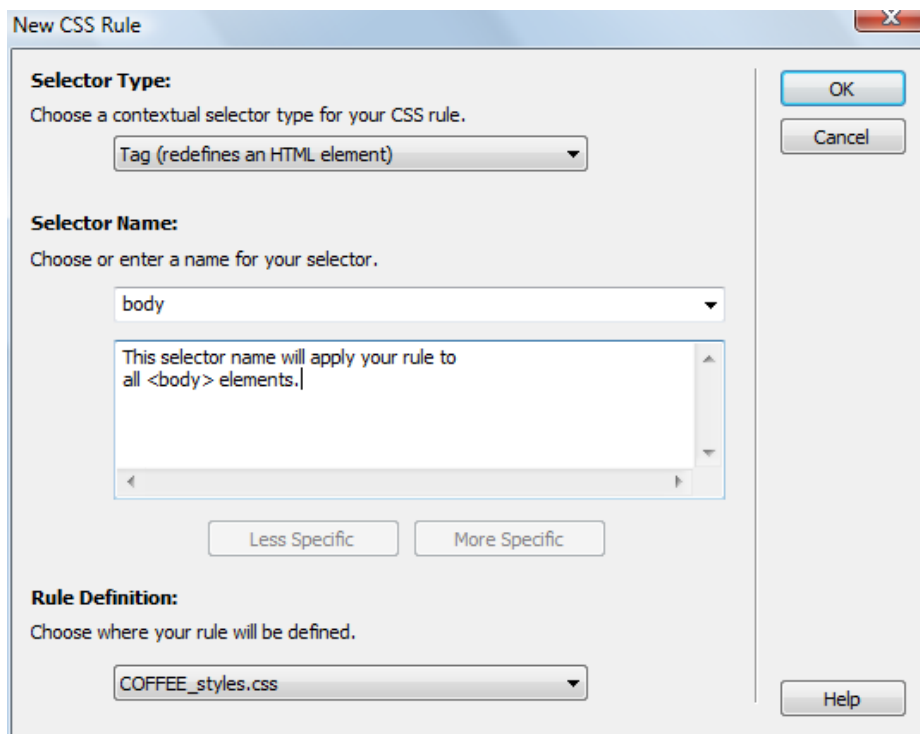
New CSS Rule

Selector Type:

Choose a contextual selector type for your CSS rule.

Tag (redefines an HTML element)

Selector Name:

Choose or enter a name for your selector.

body

This selector name will apply your rule to all <body> elements.

Less Specific

More Specific

Rule Definition:

Choose where your rule will be defined.

COFFEE_styles.css

OK

Cancel

Help